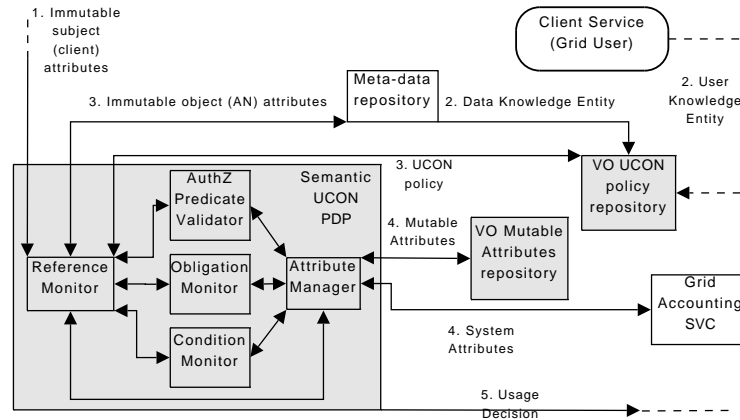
1. Immutable subject (client) attributes

Client Service (Grid User)

Meta-data repository

3. Immutable object (AN) attributes

2. Data Knowledge Entity

2. User Knowledge Entity

3. UCON policy

VO UCON policy repository

AuthZ Predicate Validator

Semantic UCON PDP

4. Mutable Attributes

VO Mutable Attributes repository

Reference Monitor

Obligation Monitor

Attribute Manager

Grid Accounting SVC

4. System Attributes

Condition Monitor

5. Usage Decision